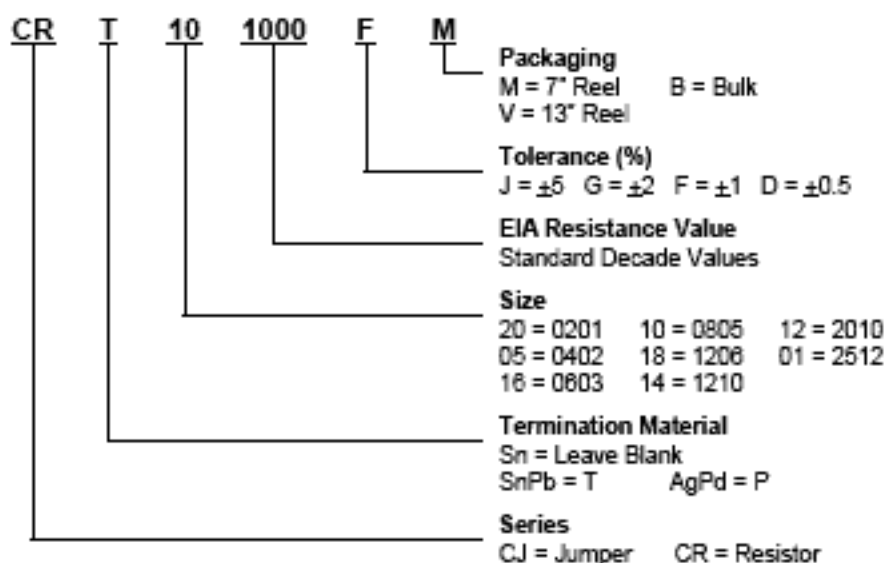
CR T 10 1000 F M

Packaging
M = 7" Reel B = Bulk
V = 13" Reel

Tolerance (%)
J = $\pm$5 G = $\pm$2 F = $\pm$1 D = $\pm$0.5

EIA Resistance Value
Standard Decade Values

Size
20 = 0201 10 = 0805 12 = 2010
05 = 0402 18 = 1206 01 = 2512
16 = 0603 14 = 1210

Termination Material
Sn = Leave Blank
SnPb = T AgPd = P

Series
CJ = Jumper CR = Resistor